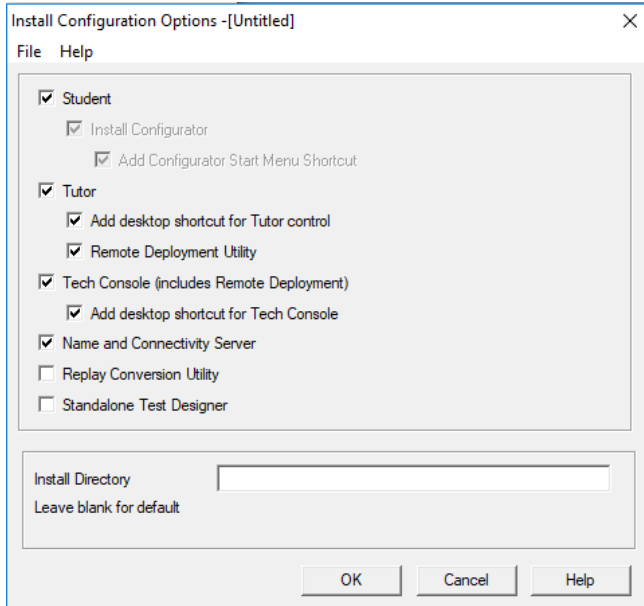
Install Configuration Options -[Untitled]

File Help

Student

Install Configurator

Add Configurator Start Menu Shortcut

Tutor

Add desktop shortcut for Tutor control

Remote Deployment Utility

Tech Console (includes Remote Deployment)

Add desktop shortcut for Tech Console

Name and Connectivity Server

Replay Conversion Utility

Standalone Test Designer

Install Directory

Leave blank for default

OK Cancel Help